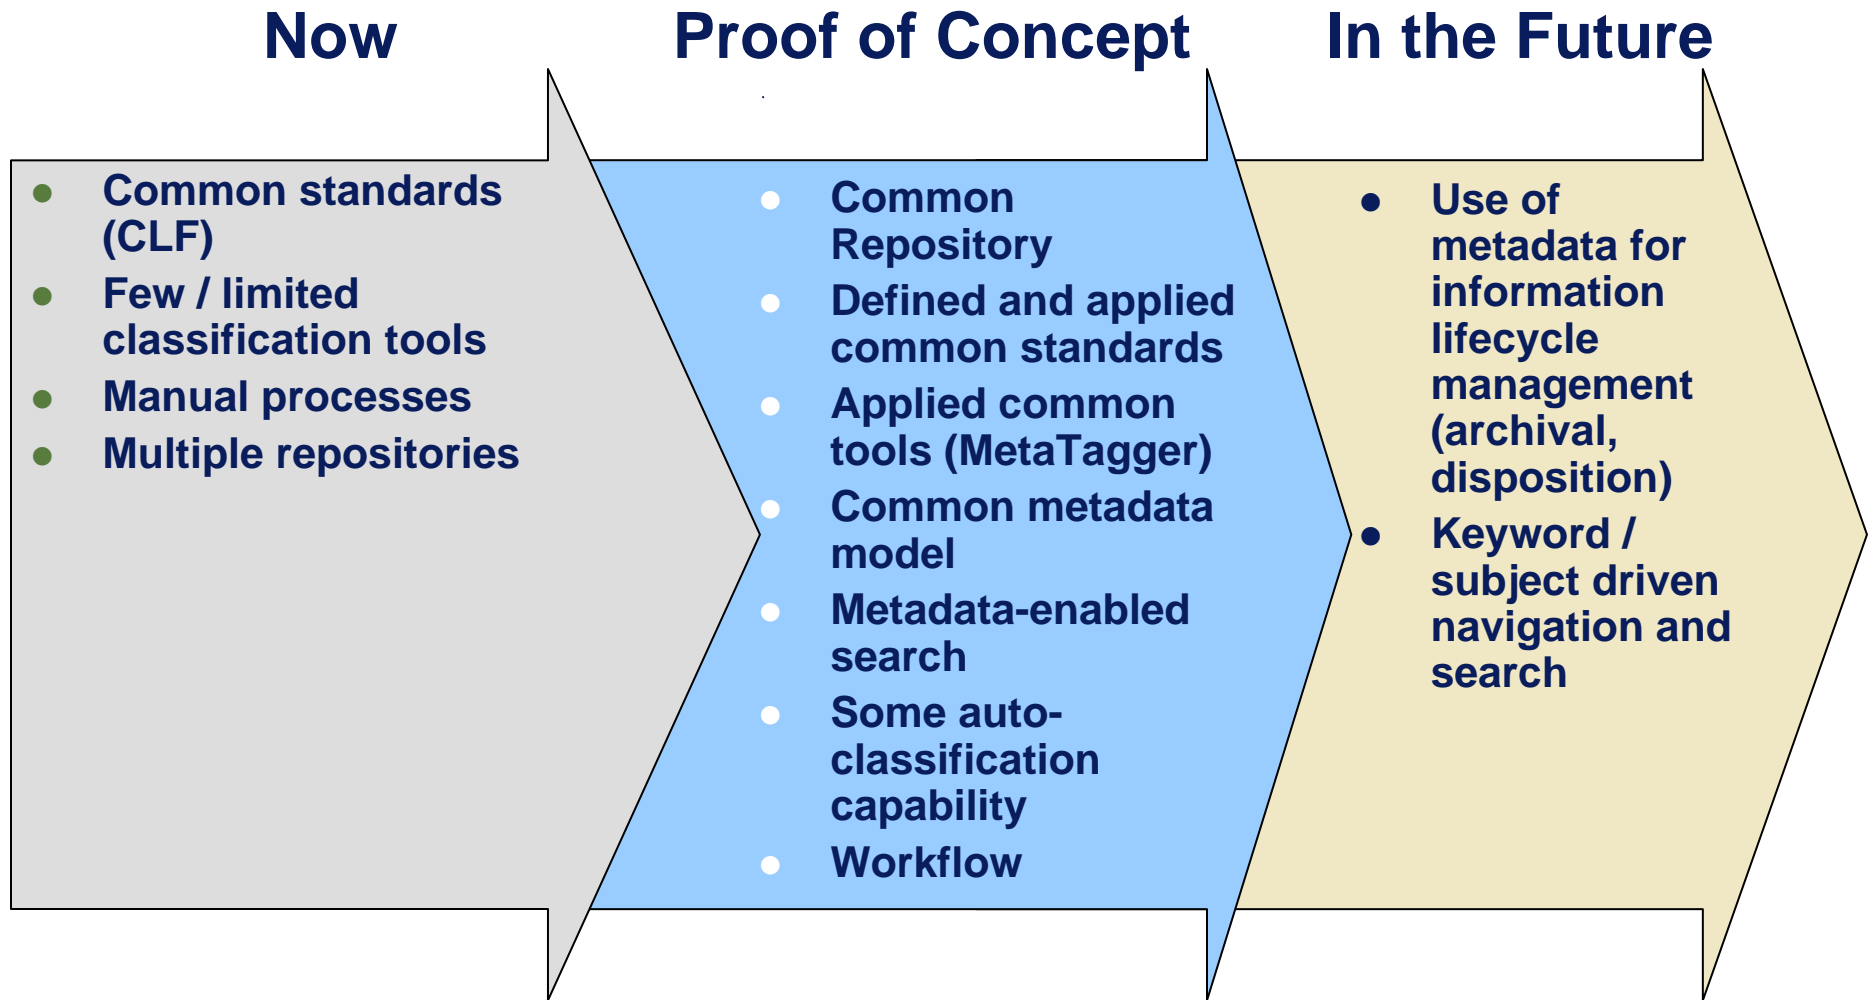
Now

- Common standards (CLF)
- Few / limited classification tools
- Manual processes
- Multiple repositories

Proof of Concept

- Common Repository
- Defined and applied common standards
- Applied common tools (MetaTagger)
- Common metadata model
- Metadata-enabled search
- Some auto-classification capability
- Workflow

In the Future

- Use of metadata for information lifecycle management (archival, disposition)
- Keyword / subject driven navigation and search